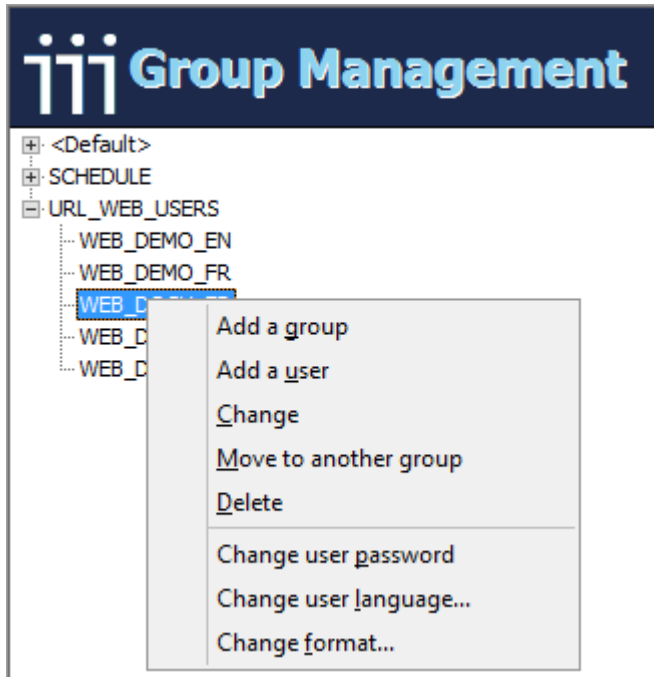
iii Group Management

<Default>
SCHEDULE
URL_WEB_USERS
WEB_DEMO_EN
WEB_DEMO_FR
WEB_D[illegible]
WEB_D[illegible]
WEB_D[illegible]

Add a group
Add a user
Change
Move to another group
Delete
Change user password
Change user language...
Change format...